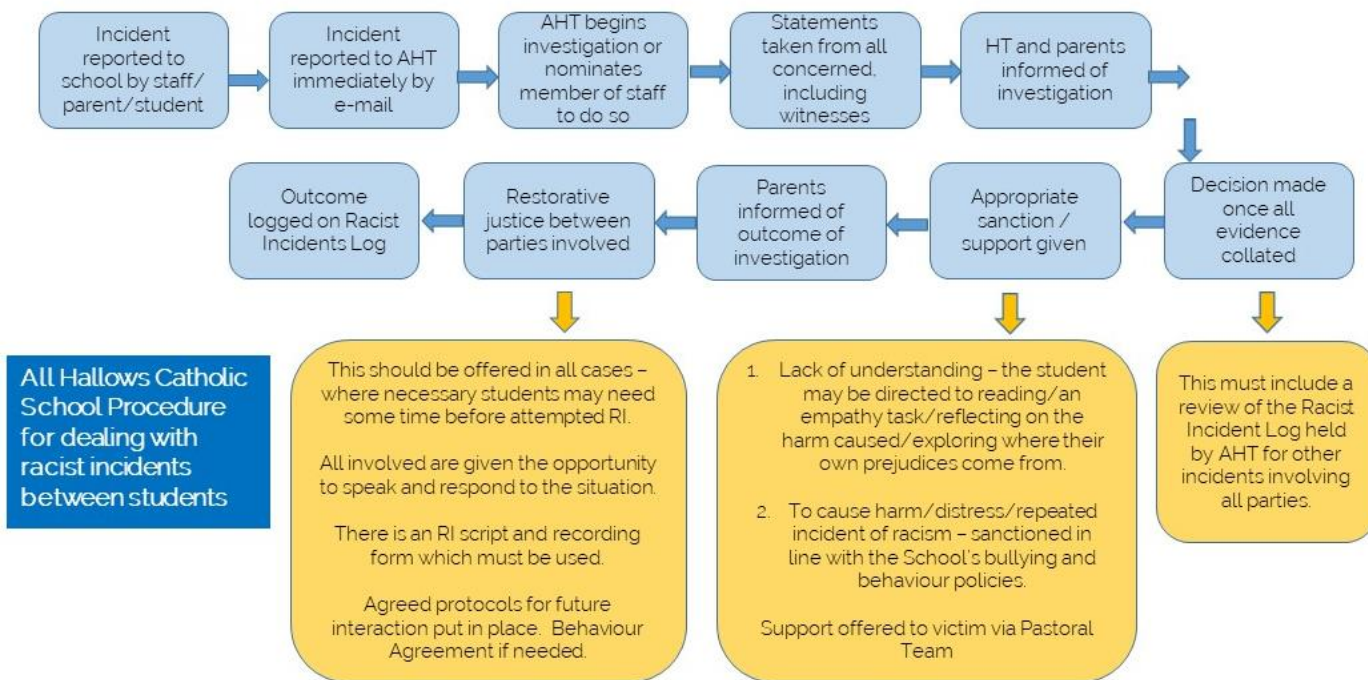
Incident reported to school by staff/ parent/student

Incident reported to AHT immediately by e-mail

AHT begins investigation or nominates member of staff to do so

Statements taken from all concerned, including witnesses

HT and parents informed of investigation

Decision made once all evidence collated

Appropriate sanction / support given

Parents informed of outcome of investigation

Restorative justice between parties involved

Outcome logged on Racist Incidents Log

All Hallows Catholic School Procedure for dealing with racist incidents between students

This should be offered in all cases – where necessary students may need some time before attempted RI.

All involved are given the opportunity to speak and respond to the situation.

There is an RI script and recording form which must be used.

Agreed protocols for future interaction put in place. Behaviour Agreement if needed.

1. Lack of understanding – the student may be directed to reading/an empathy task/reflecting on the harm caused/exploring where their own prejudices come from.

2. To cause harm/distress/repeated incident of racism – sanctioned in line with the School's bullying and behaviour policies.

Support offered to victim via Pastoral Team

This must include a review of the Racist Incident Log held by AHT for other incidents involving all parties.